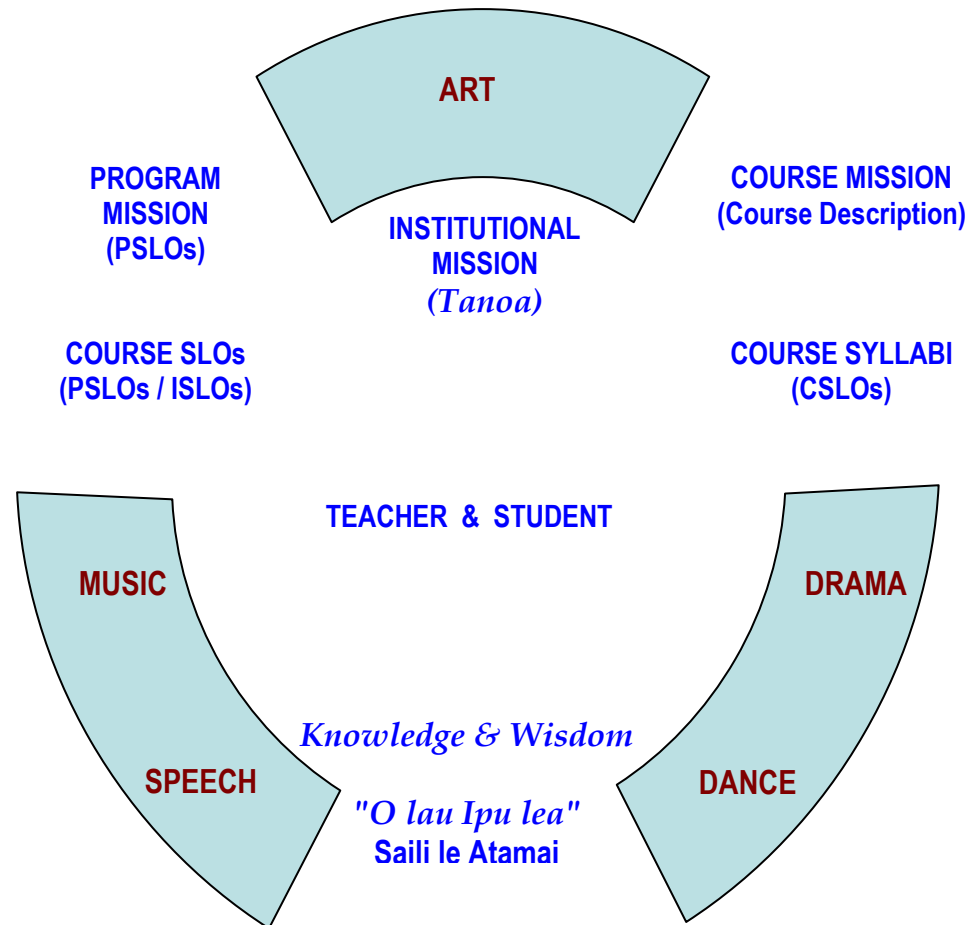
ART

PROGRAM MISSION (PSLOs)

INSTITUTIONAL MISSION *(Tanoa)*

COURSE MISSION (Course Description)

COURSE SLOs (PSLOs / ISLOs)

COURSE SYLLABI (CSLOs)

TEACHER & STUDENT

MUSIC

DRAMA

*Knowledge & Wisdom*

SPEECH

DANCE

*"O lau Ipu lea"*
Saili le Atamai